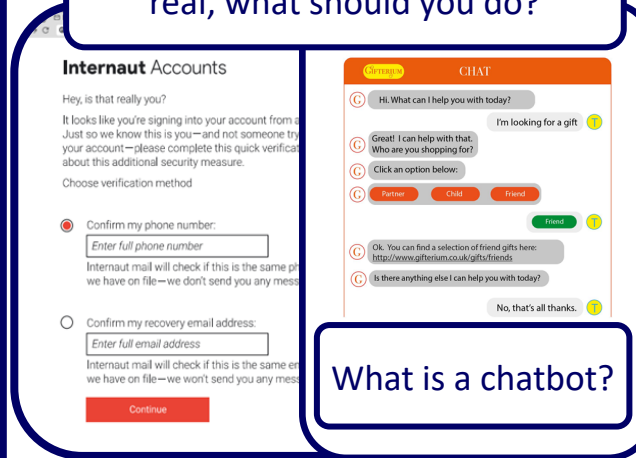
real, what should you do?

Internaut Accounts

Hey, is that really you?

It looks like you're signing into your account from a Just so we know this is you—and not someone try your account—please complete this quick verificat about this additional security measure.

Choose verification method

Confirm my phone number:

Enter full phone number

Internaut mail will check if this is the same ph we have on file—we don't send you any mess

Confirm my recovery email address:

Enter full email address

Internaut mail will check if this is the same em we have on file—we won't send you any mess

Continue

GIFTERIUM CHAT

G Hi. What can I help you with today?

I'm looking for a gift T

G Great! I can help with that. Who are you shopping for?

G Click an option below:

G Partner Child Friend

Friend T

G Ok. You can find a selection of friend gifts here: http://www.gifterium.co.uk/gifts/friends

G Is there anything else I can help you with today?

No, that's all thanks. T

What is a chatbot?